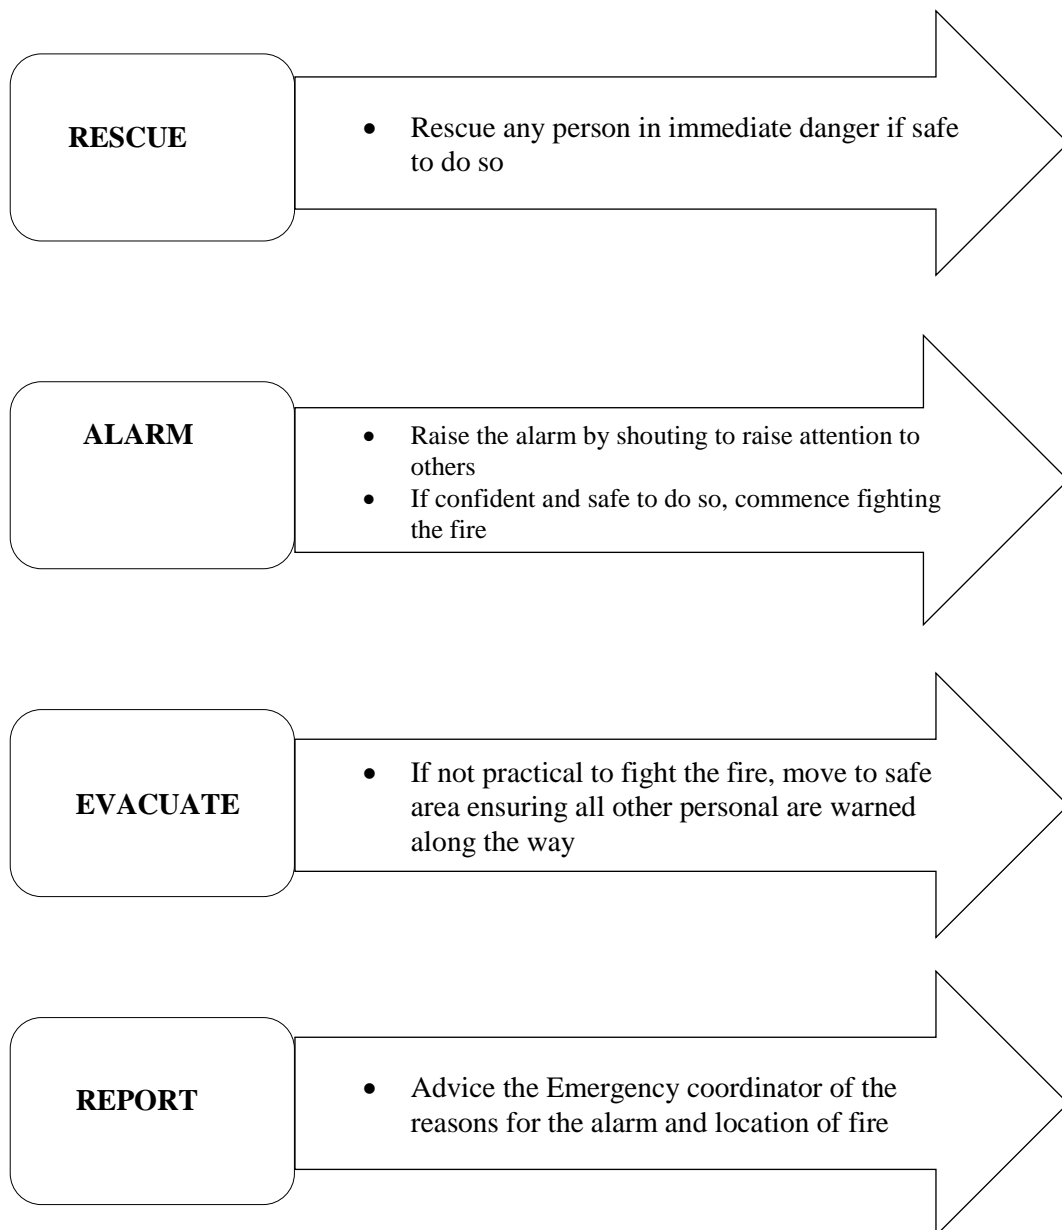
RESCUE

- Rescue any person in immediate danger if safe to do so

ALARM

- Raise the alarm by shouting to raise attention to others
- If confident and safe to do so, commence fighting the fire

EVACUATE

- If not practical to fight the fire, move to safe area ensuring all other personal are warned along the way

REPORT

- Advice the Emergency coordinator of the reasons for the alarm and location of fire